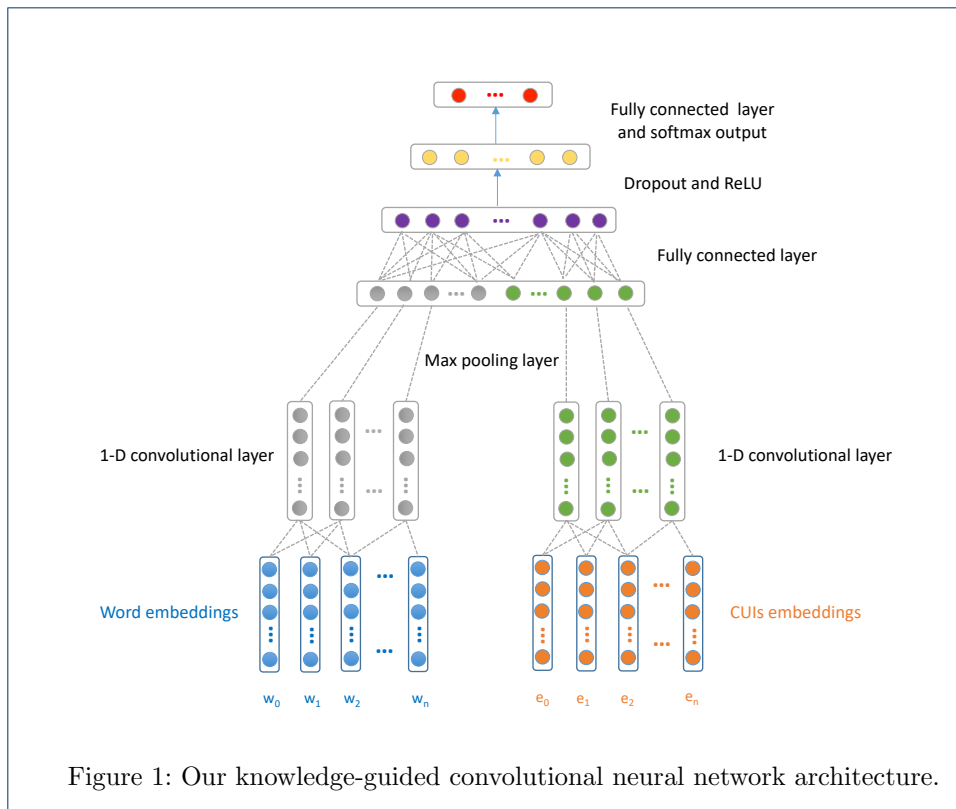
Fully connected layer and softmax output

Dropout and ReLU

Fully connected layer

Max pooling layer

1-D convolutional layer

1-D convolutional layer

Word embeddings

CUIs embeddings

$w_0$ $w_1$ $w_2$ $w_n$

$e_0$ $e_1$ $e_2$ $e_n$

Figure 1: Our knowledge-guided convolutional neural network architecture.